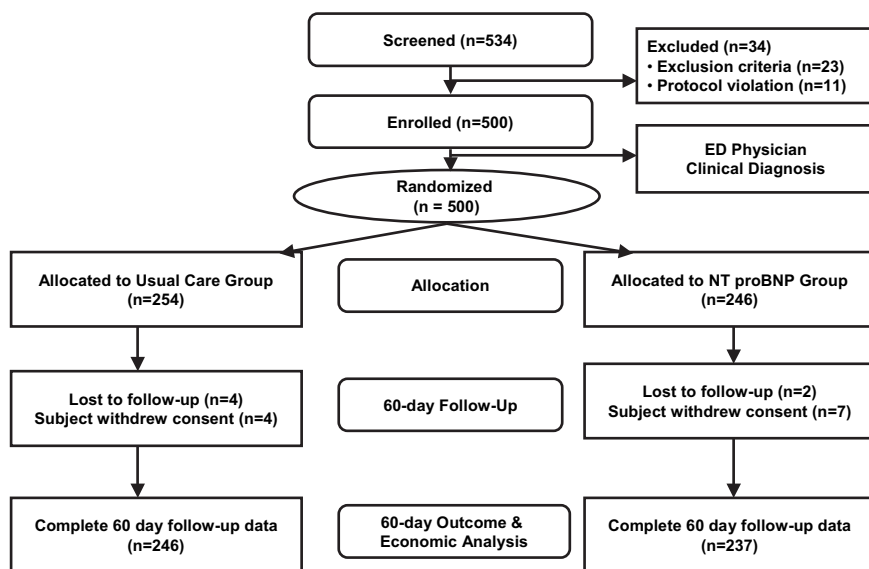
Screened (n=534)

Excluded (n=34)
• Exclusion criteria (n=23)
• Protocol violation (n=11)

Enrolled (n=500)

ED Physician
Clinical Diagnosis

Randomized
(n = 500)

Allocated to Usual Care Group
(n=254)

Allocation

Allocated to NT proBNP Group
(n=246)

Lost to follow-up (n=4)
Subject withdrew consent (n=4)

60-day Follow-Up

Lost to follow-up (n=2)
Subject withdrew consent (n=7)

Complete 60 day follow-up data
(n=246)

60-day Outcome &
Economic Analysis

Complete 60 day follow-up data
(n=237)